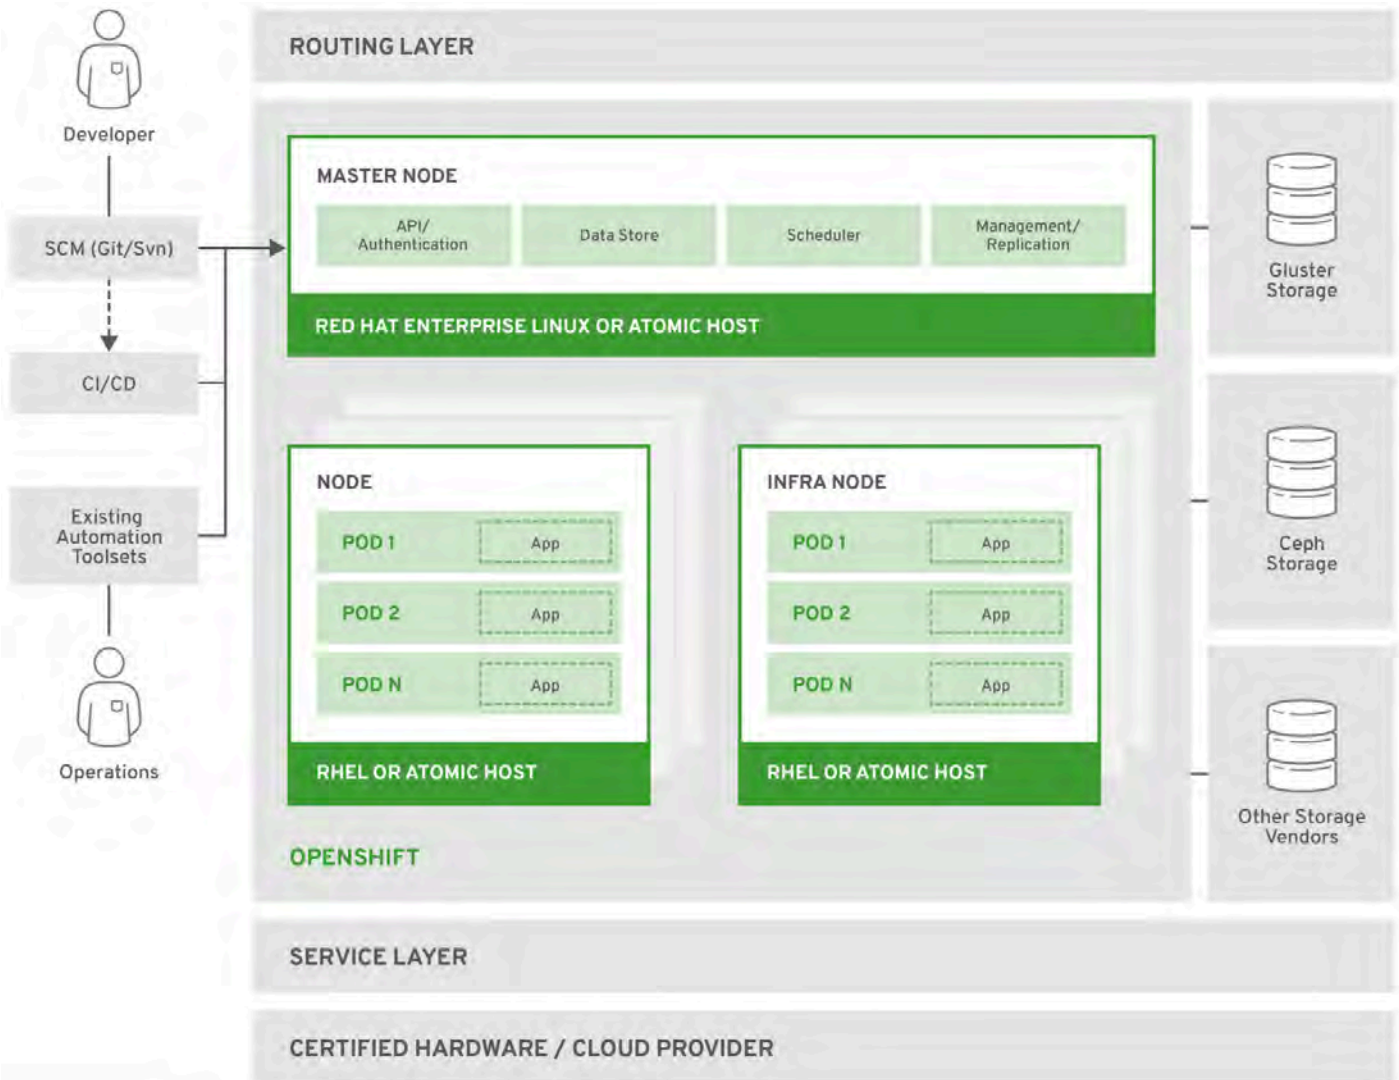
Developer

SCM (Git/Svn)

CI/CD

Existing Automation Toolsets

Operations

ROUTING LAYER

MASTER NODE

API/ Authentication

Data Store

Scheduler

Management/ Replication

RED HAT ENTERPRISE LINUX OR ATOMIC HOST

NODE

POD 1 App

POD 2 App

POD N App

RHEL OR ATOMIC HOST

INFRA NODE

POD 1 App

POD 2 App

POD N App

RHEL OR ATOMIC HOST

OPENSHIFT

Gluster Storage

Ceph Storage

Other Storage Vendors

SERVICE LAYER

CERTIFIED HARDWARE / CLOUD PROVIDER